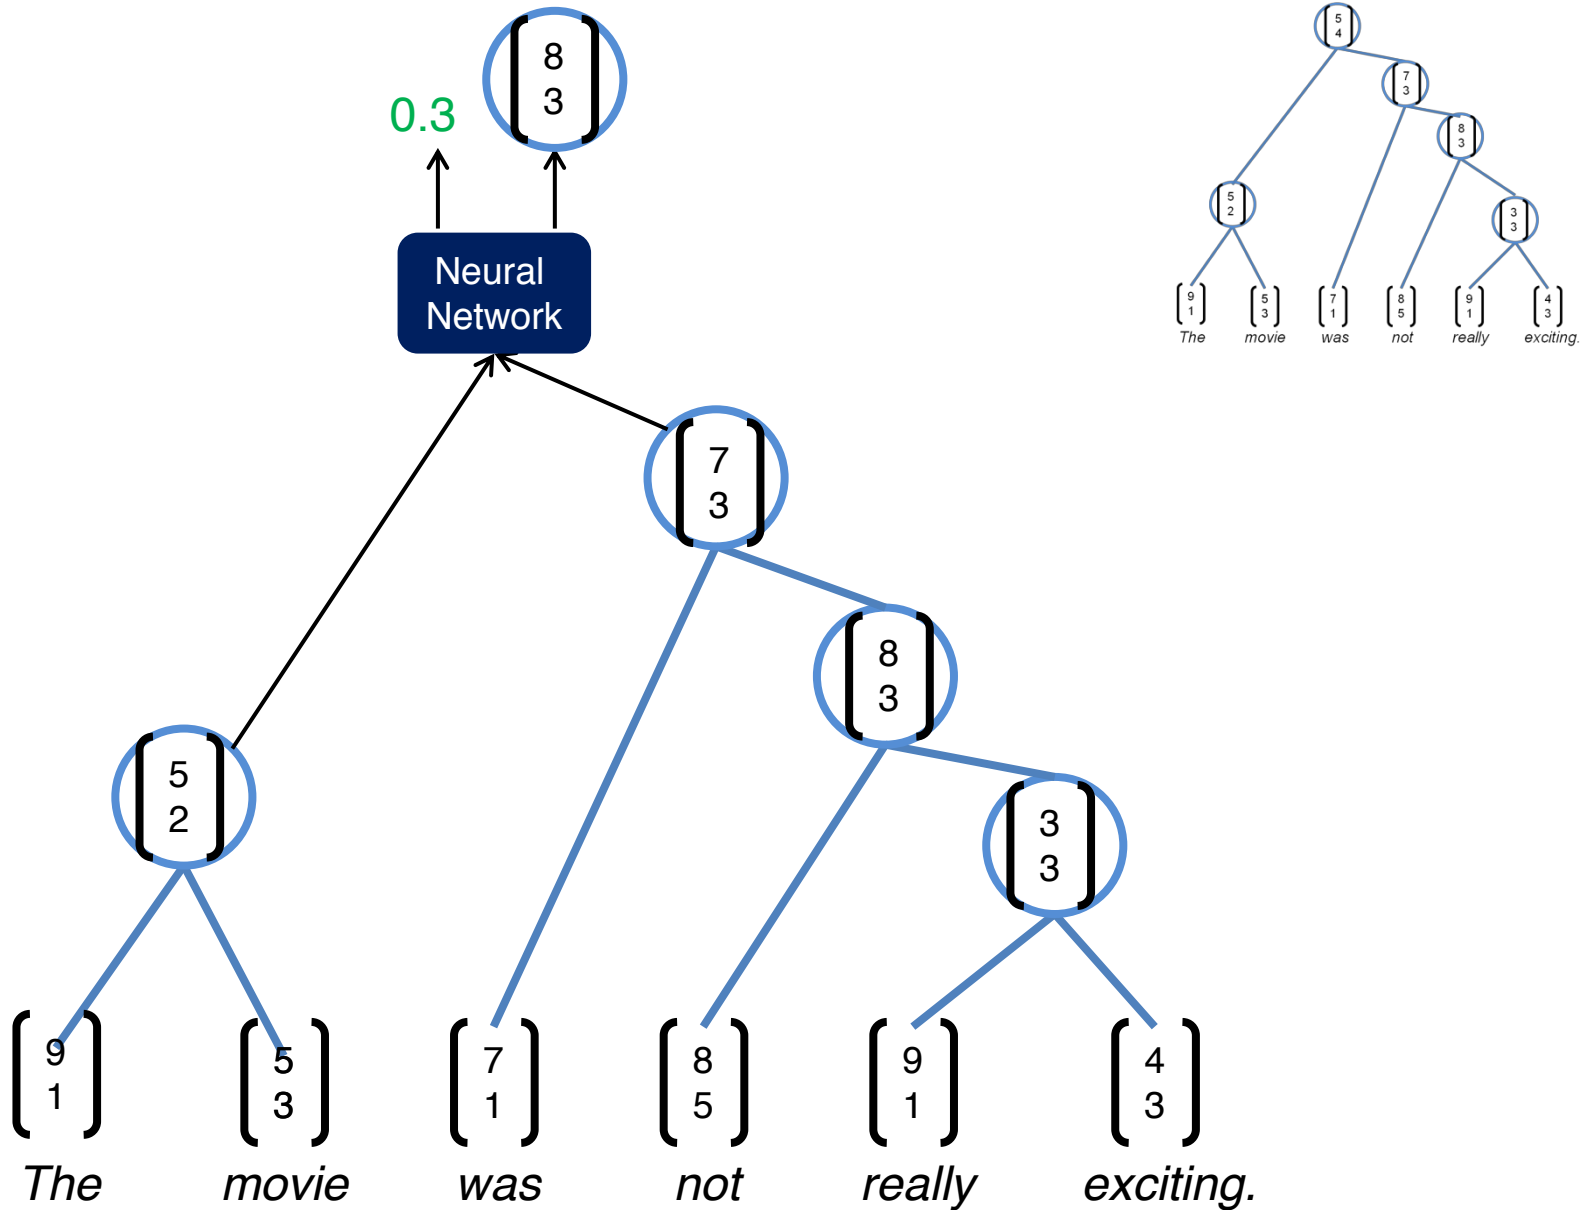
0.3

$\begin{bmatrix} 8 \\ 3 \end{bmatrix}$

Neural Network

$\begin{bmatrix} 7 \\ 3 \end{bmatrix}$

$\begin{bmatrix} 8 \\ 3 \end{bmatrix}$

$\begin{bmatrix} 5 \\ 2 \end{bmatrix}$

$\begin{bmatrix} 3 \\ 3 \end{bmatrix}$

$\begin{bmatrix} 9 \\ 1 \end{bmatrix}$ $\begin{bmatrix} 5 \\ 3 \end{bmatrix}$ $\begin{bmatrix} 7 \\ 1 \end{bmatrix}$ $\begin{bmatrix} 8 \\ 5 \end{bmatrix}$ $\begin{bmatrix} 9 \\ 1 \end{bmatrix}$ $\begin{bmatrix} 4 \\ 3 \end{bmatrix}$

The movie was not really exciting.

$\begin{bmatrix} 5 \\ 4 \end{bmatrix}$

$\begin{bmatrix} 7 \\ 3 \end{bmatrix}$

$\begin{bmatrix} 8 \\ 3 \end{bmatrix}$

$\begin{bmatrix} 5 \\ 2 \end{bmatrix}$

$\begin{bmatrix} 3 \\ 3 \end{bmatrix}$

$\begin{bmatrix} 9 \\ 1 \end{bmatrix}$ $\begin{bmatrix} 5 \\ 3 \end{bmatrix}$ $\begin{bmatrix} 7 \\ 1 \end{bmatrix}$ $\begin{bmatrix} 8 \\ 5 \end{bmatrix}$ $\begin{bmatrix} 9 \\ 1 \end{bmatrix}$ $\begin{bmatrix} 4 \\ 3 \end{bmatrix}$

The movie was not really exciting.